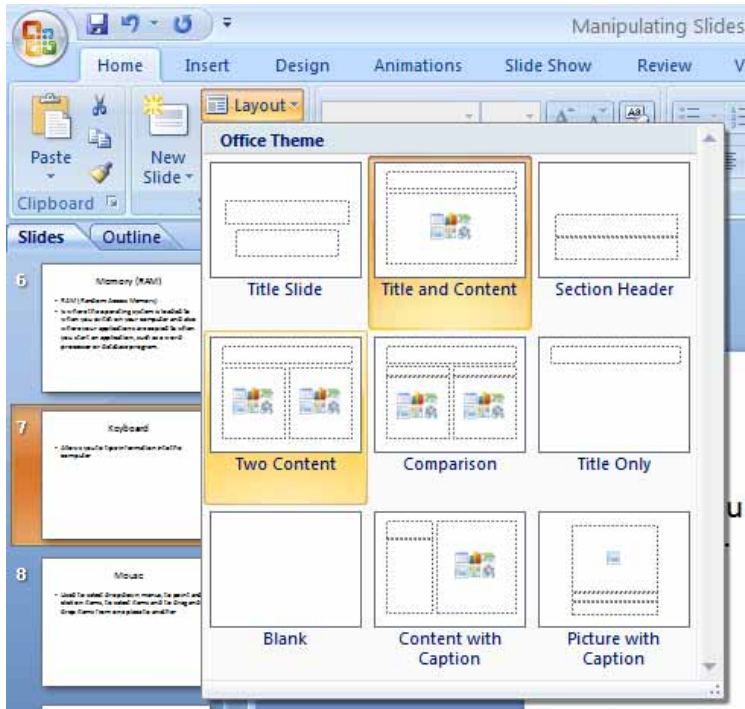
Manipulating Slides

Home Insert Design Animations Slide Show Review V

Paste

Clipboard

New Slide

Layout

Office Theme

Slides Outline

6

Memory (RAM)

7

Keyboard

8

Mouse

Title Slide

Title and Content

Section Header

Two Content

Comparison

Title Only

Blank

Content with Caption

Picture with Caption

u